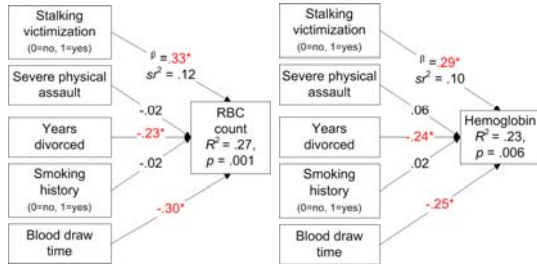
Stalking victimization (0=no, 1=yes)

$\beta$ = .33*
$sr^2$ = .12

Severe physical assault

-.02

Years divorced

-.23*

Smoking history (0=no, 1=yes)

-.02

Blood draw time

-.30*

RBC count
$R^2$ = .27,
$p$ = .001

Stalking victimization (0=no, 1=yes)

$\beta$ = .29*
$sr^2$ = .10

Severe physical assault

.06

Years divorced

.24*

Smoking history (0=no, 1=yes)

.02

Blood draw time

-.25*

Hemoglobin
$R^2$ = .23,
$p$ = .006